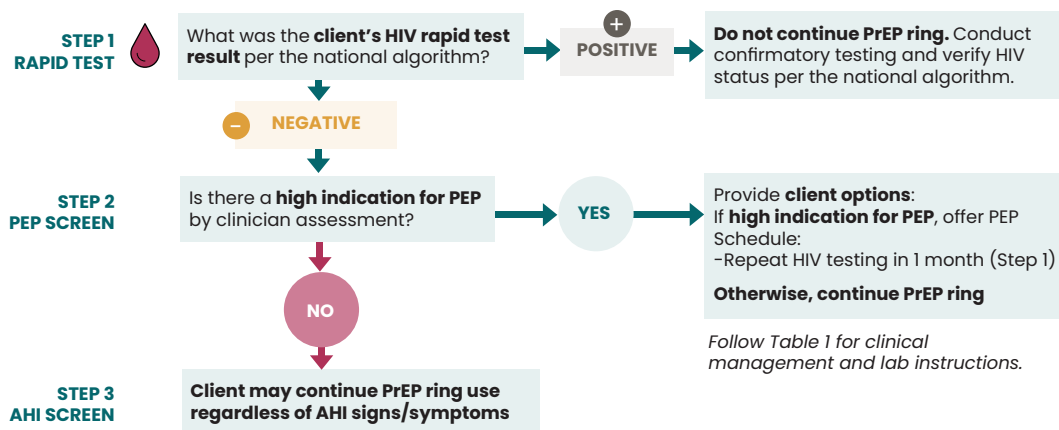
STEP 1
RAPID TEST

What was the **client's HIV rapid test result** per the national algorithm?

+
POSITIVE

**Do not continue PrEP ring.** Conduct confirmatory testing and verify HIV status per the national algorithm.

–
NEGATIVE

STEP 2
PEP SCREEN

Is there a **high indication for PEP** by clinician assessment?

YES

Provide **client options**:
If **high indication for PEP**, offer PEP
Schedule:
-Repeat HIV testing in 1 month (Step 1)

**Otherwise, continue PrEP ring**

*Follow Table 1 for clinical management and lab instructions.*

NO

STEP 3
AHI SCREEN

**Client may continue PrEP ring use regardless of AHI signs/symptoms**